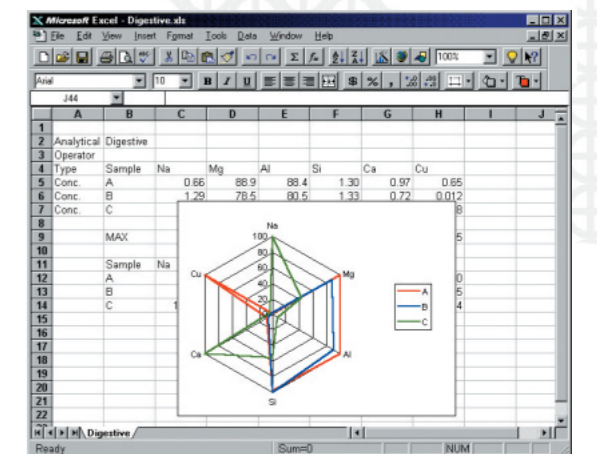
Microsoft Excel - Digestive.xls

File Edit View Insert Format Tools Data Window Help

100%

Arial 10 B I U $ %

J44

| | A | B | C | D | E | F | G | H | I | J |
|---|---|---|---|---|---|---|---|---|---|---|
| 1 | | | | | | | | | | |
| 2 | Analytical | Digestive | | | | | | | | |
| 3 | Operator | | | | | | | | | |
| 4 | Type | Sample | Na | Mg | Al | Si | Ca | Cu | | |
| 5 | Conc. | A | 0.66 | 88.9 | 88.4 | 1.30 | 0.97 | 0.65 | | |
| 6 | Conc. | B | 1.29 | 78.5 | 80.5 | 1.33 | 0.72 | 0.012 | | |
| 7 | Conc. | C | | | | | | 8 | | |
| 8 | | | | | | | | | | |
| 9 | | MAX | | | | | | 5 | | |
| 10 | | | | | | | | | | |
| 11 | | Sample | Na | | | | | | | |
| 12 | | A | | | | | | 0 | | |
| 13 | | B | | | | | | 5 | | |
| 14 | | C | 1 | | | | | 4 | | |
| 15 | | | | | | | | | | |
| 16 | | | | | | | | | | |
| 17 | | | | | | | | | | |
| 18 | | | | | | | | | | |
| 19 | | | | | | | | | | |
| 20 | | | | | | | | | | |
| 21 | | | | | | | | | | |
| 22 | | | | | | | | | | |
| 23 | | | | | | | | | | |

Na
100
80
60
40
20
0
Mg
Al
Si
Ca
Cu

A
B
C

Digestive

Ready Sum=0 NUM